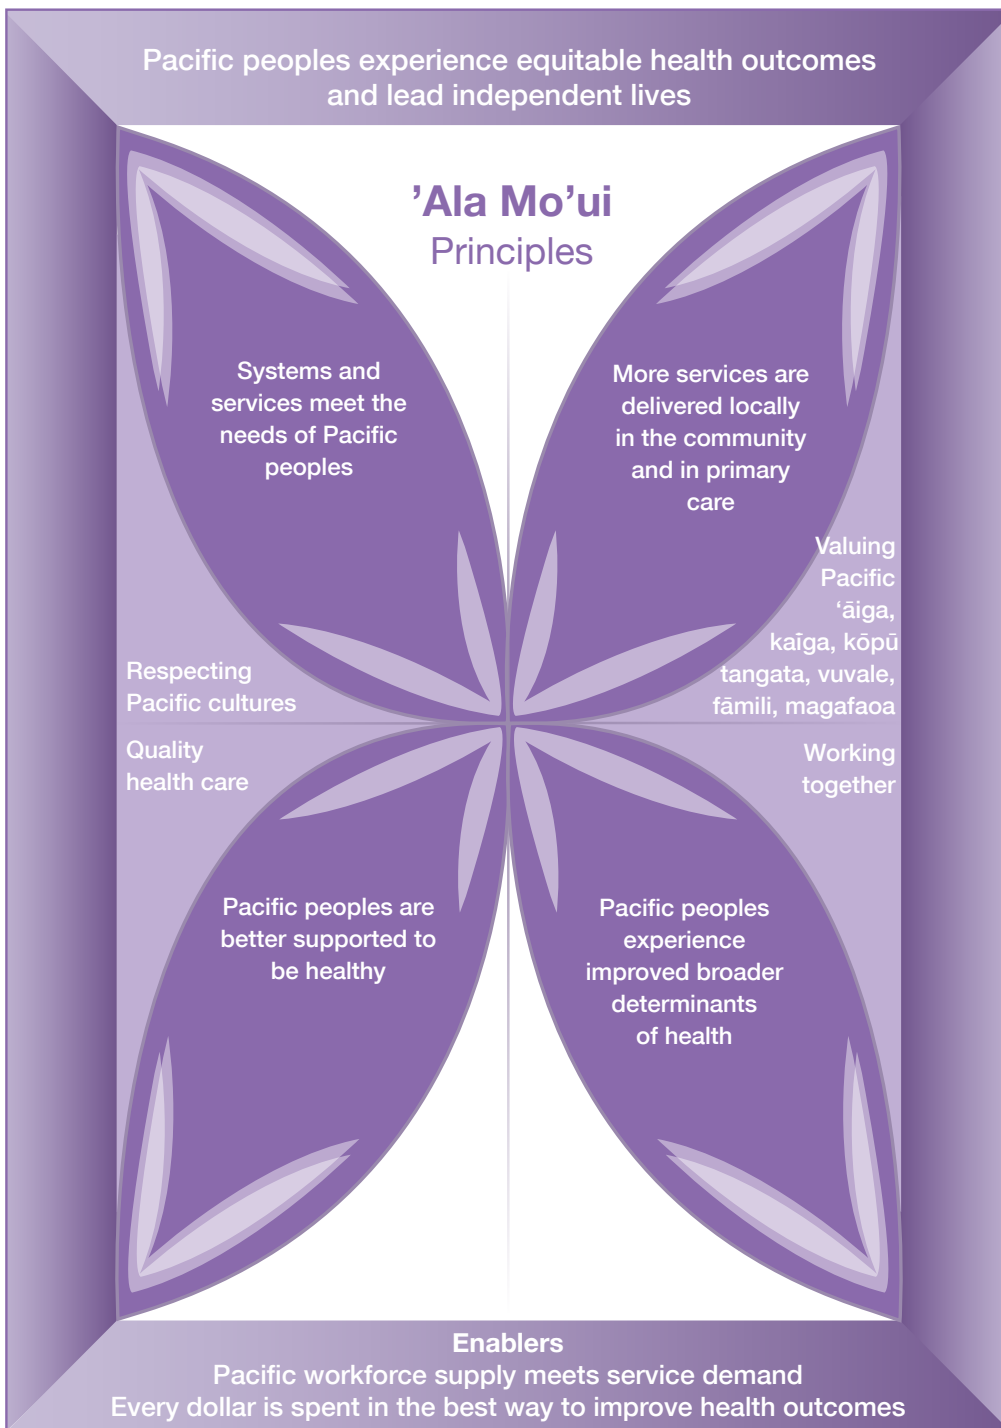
Pacific peoples experience equitable health outcomes and lead independent lives

’Ala Mo’ui
Principles

Systems and services meet the needs of Pacific peoples

More services are delivered locally in the community and in primary care

Valuing Pacific ‘āiga, kaīga, kōpū tangata, vuvale, fāmili, magafaoa

Respecting Pacific cultures

Quality health care

Working together

Pacific peoples are better supported to be healthy

Pacific peoples experience improved broader determinants of health

Enablers
Pacific workforce supply meets service demand
Every dollar is spent in the best way to improve health outcomes